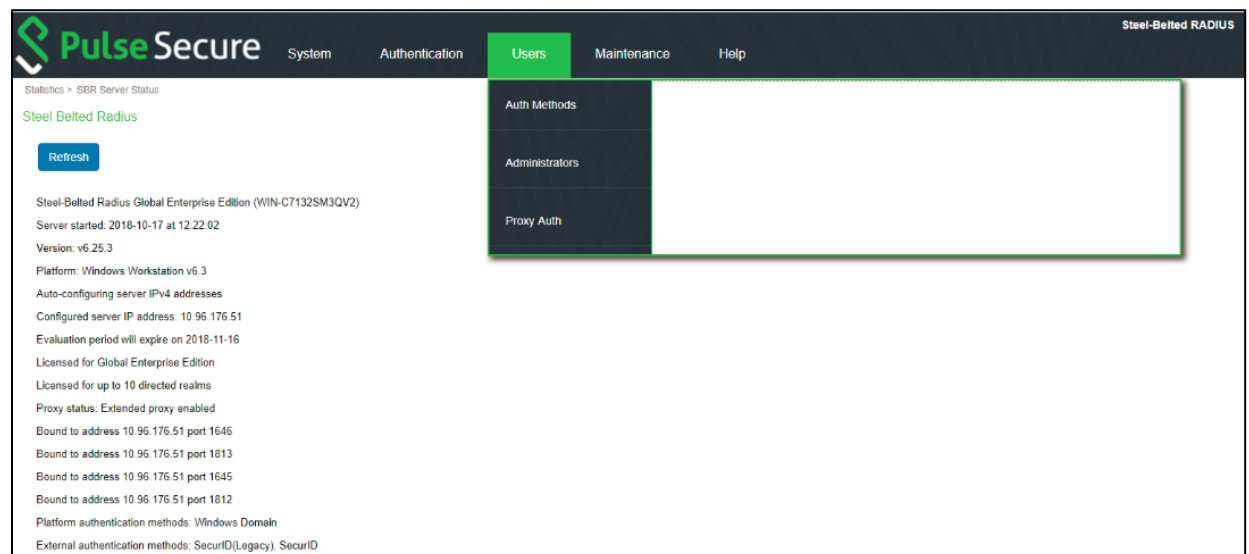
Pulse Secure

System Authentication Users Maintenance Help

Steel-Belted RADIUS

Statistics > SBR Server Status

Steel Belted Radius

Refresh

Auth Methods

Administrators

Proxy Auth

Steel-Belted Radius Global Enterprise Edition (WIN-C7132SM3QV2)

Server started: 2018-10-17 at 12:22:02

Version: v6.25.3

Platform: Windows Workstation v6.3

Auto-configuring server IPv4 addresses

Configured server IP address: 10.96.176.51

Evaluation period will expire on 2018-11-16

Licensed for Global Enterprise Edition

Licensed for up to 10 directed realms

Proxy status: Extended proxy enabled

Bound to address 10.96.176.51 port 1646

Bound to address 10.96.176.51 port 1813

Bound to address 10.96.176.51 port 1645

Bound to address 10.96.176.51 port 1812

Platform authentication methods: Windows Domain

External authentication methods: SecurID(Legacy), SecurID